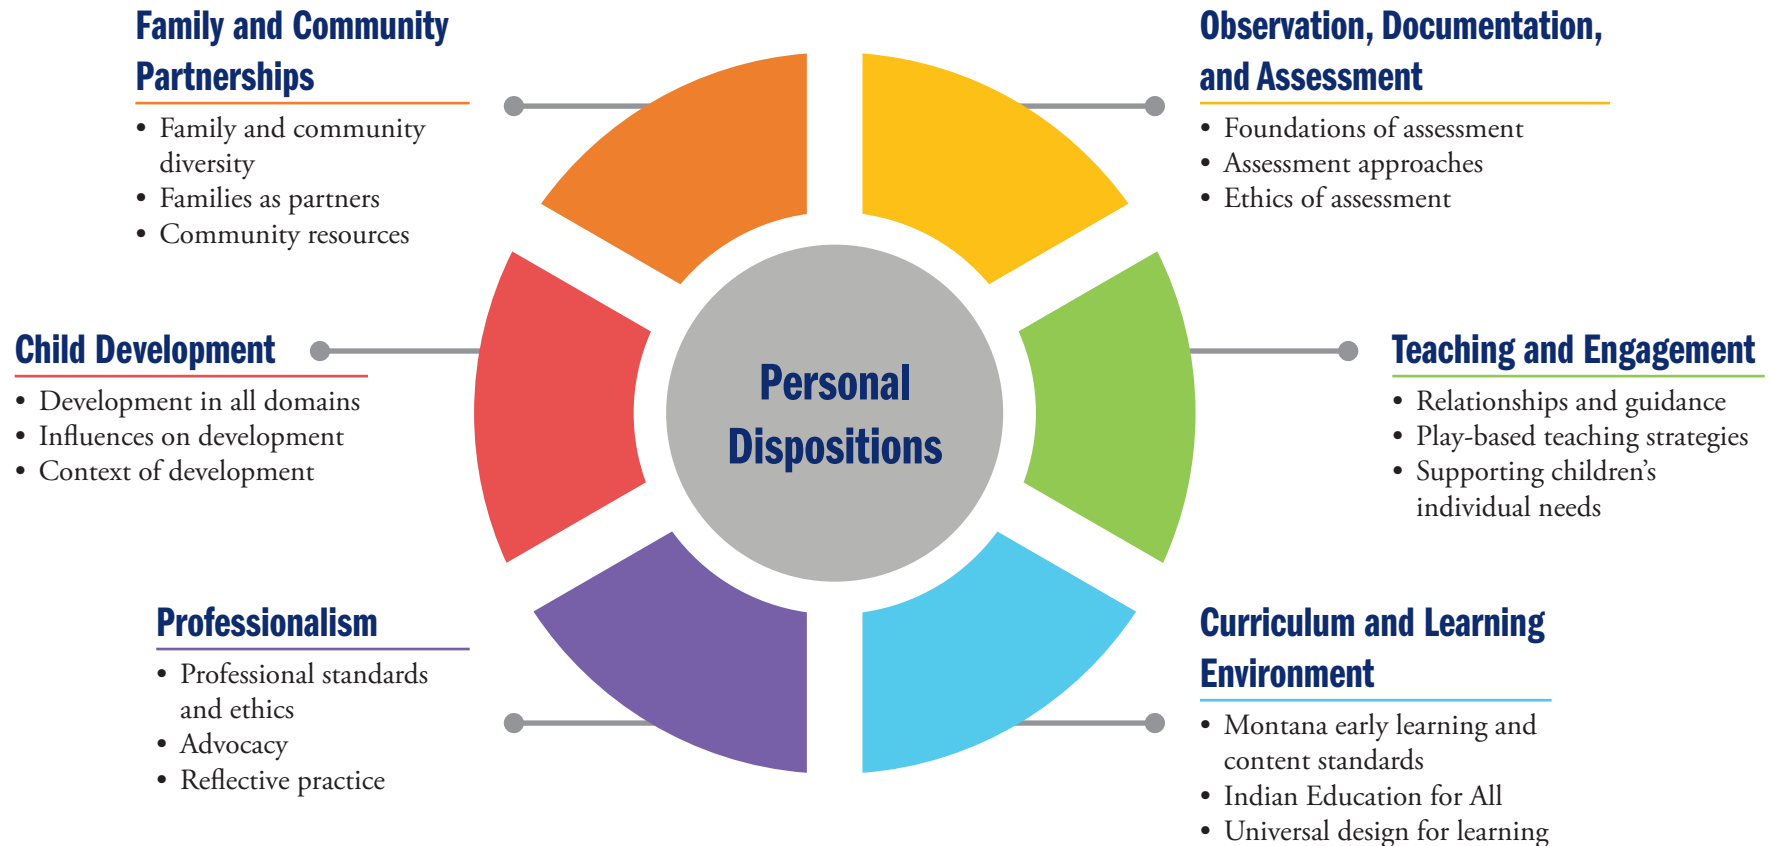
Family and Community Partnerships

- Family and community diversity
- Families as partners
- Community resources

Observation, Documentation, and Assessment

- Foundations of assessment
- Assessment approaches
- Ethics of assessment

Child Development

- Development in all domains
- Influences on development
- Context of development

Personal Dispositions

Teaching and Engagement

- Relationships and guidance
- Play-based teaching strategies
- Supporting children's individual needs

Professionalism

- Professional standards and ethics
- Advocacy
- Reflective practice

Curriculum and Learning Environment

- Montana early learning and content standards
- Indian Education for All
- Universal design for learning